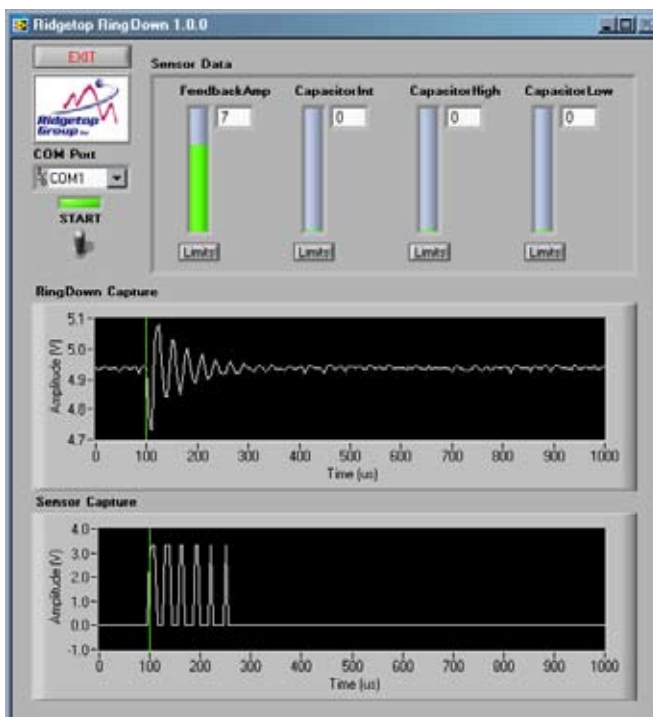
Ridgetop RingDown 1.0.0

EXIT

Ridgetop Group Inc

COM Port

COM1

START

Sensor Data

FeedbackAmp
7
Limits

CapacitorInt
0
Limits

CapacitorHigh
0
Limits

CapacitorLow
0
Limits

RingDown Capture

Amplitude (V)
5.1
5.0
4.9
4.8
4.7
0 100 200 300 400 500 600 700 800 900 1000
Time (us)

Sensor Capture

Amplitude (V)
4.0
3.0
2.0
1.0
0.0
-1.0
0 100 200 300 400 500 600 700 800 900 1000
Time (us)